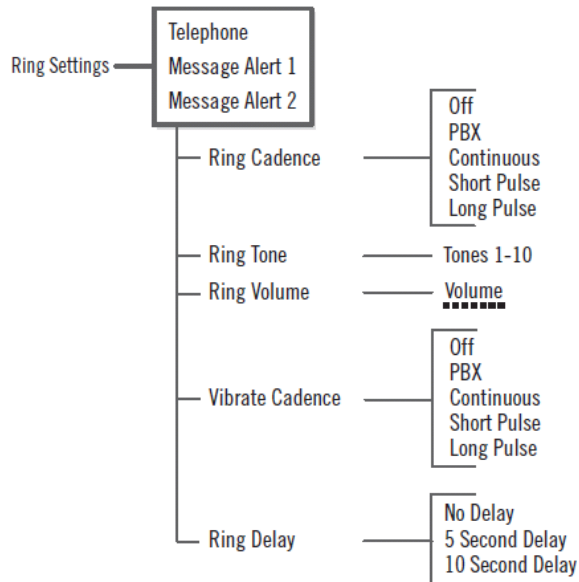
Ring Settings

Telephone
Message Alert 1
Message Alert 2

Ring Cadence

Off
PBX
Continuous
Short Pulse
Long Pulse

Ring Tone

Tones 1-10

Ring Volume

Volume

Vibrate Cadence

Off
PBX
Continuous
Short Pulse
Long Pulse

Ring Delay

No Delay
5 Second Delay
10 Second Delay